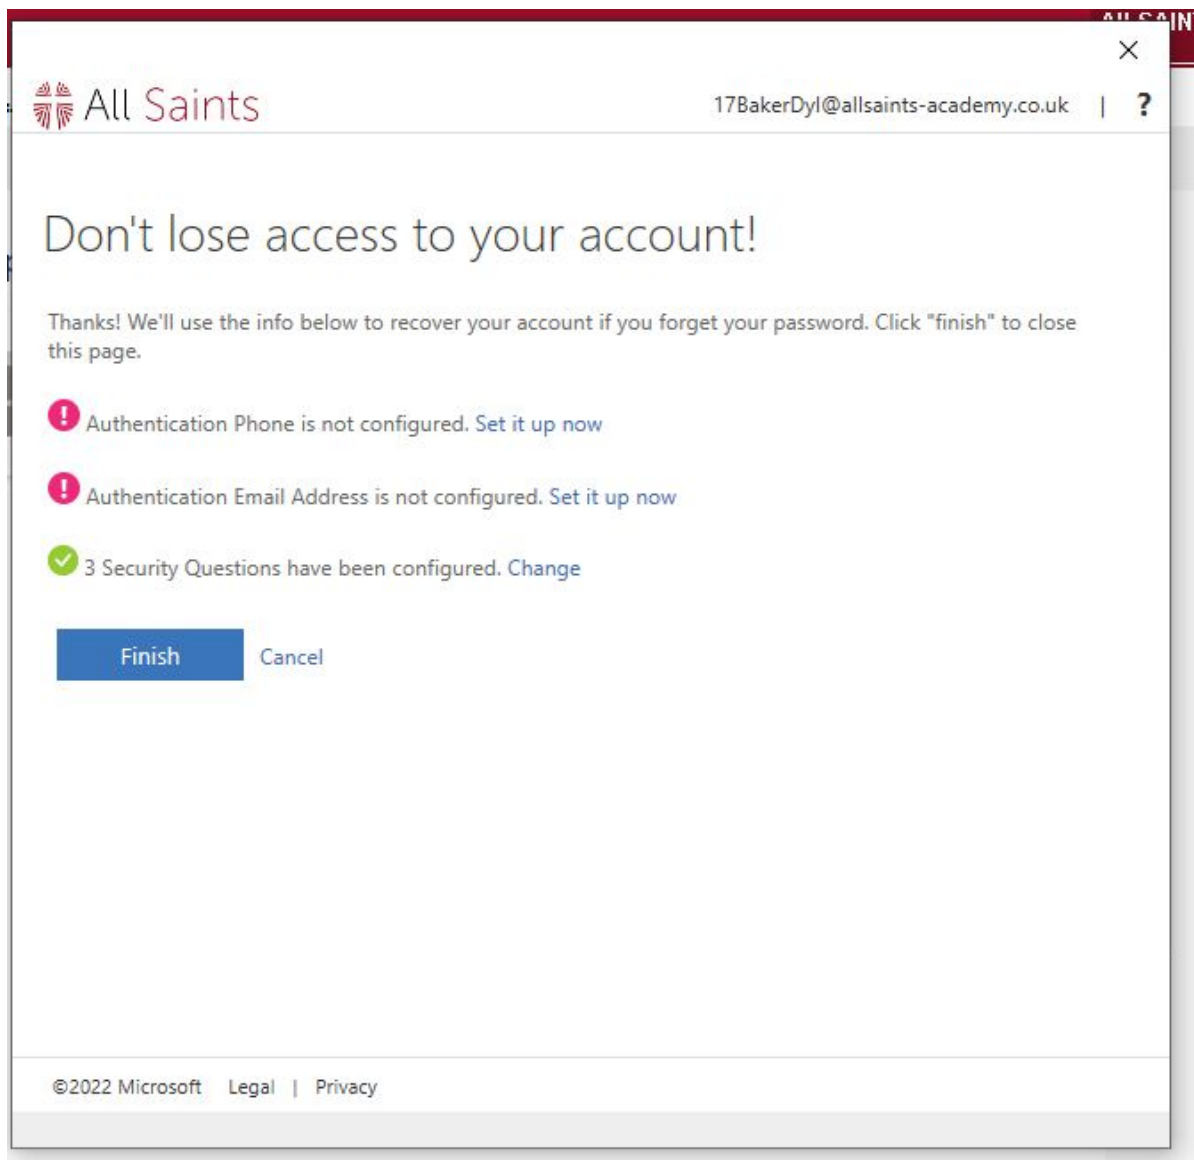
ALL SAIN

×

All Saints

17BakerDyl@allsaints-academy.co.uk | ?

Don't lose access to your account!

Thanks! We'll use the info below to recover your account if you forget your password. Click "finish" to close this page.

Authentication Phone is not configured. Set it up now

Authentication Email Address is not configured. Set it up now

3 Security Questions have been configured. Change

Finish Cancel

©2022 Microsoft Legal | Privacy